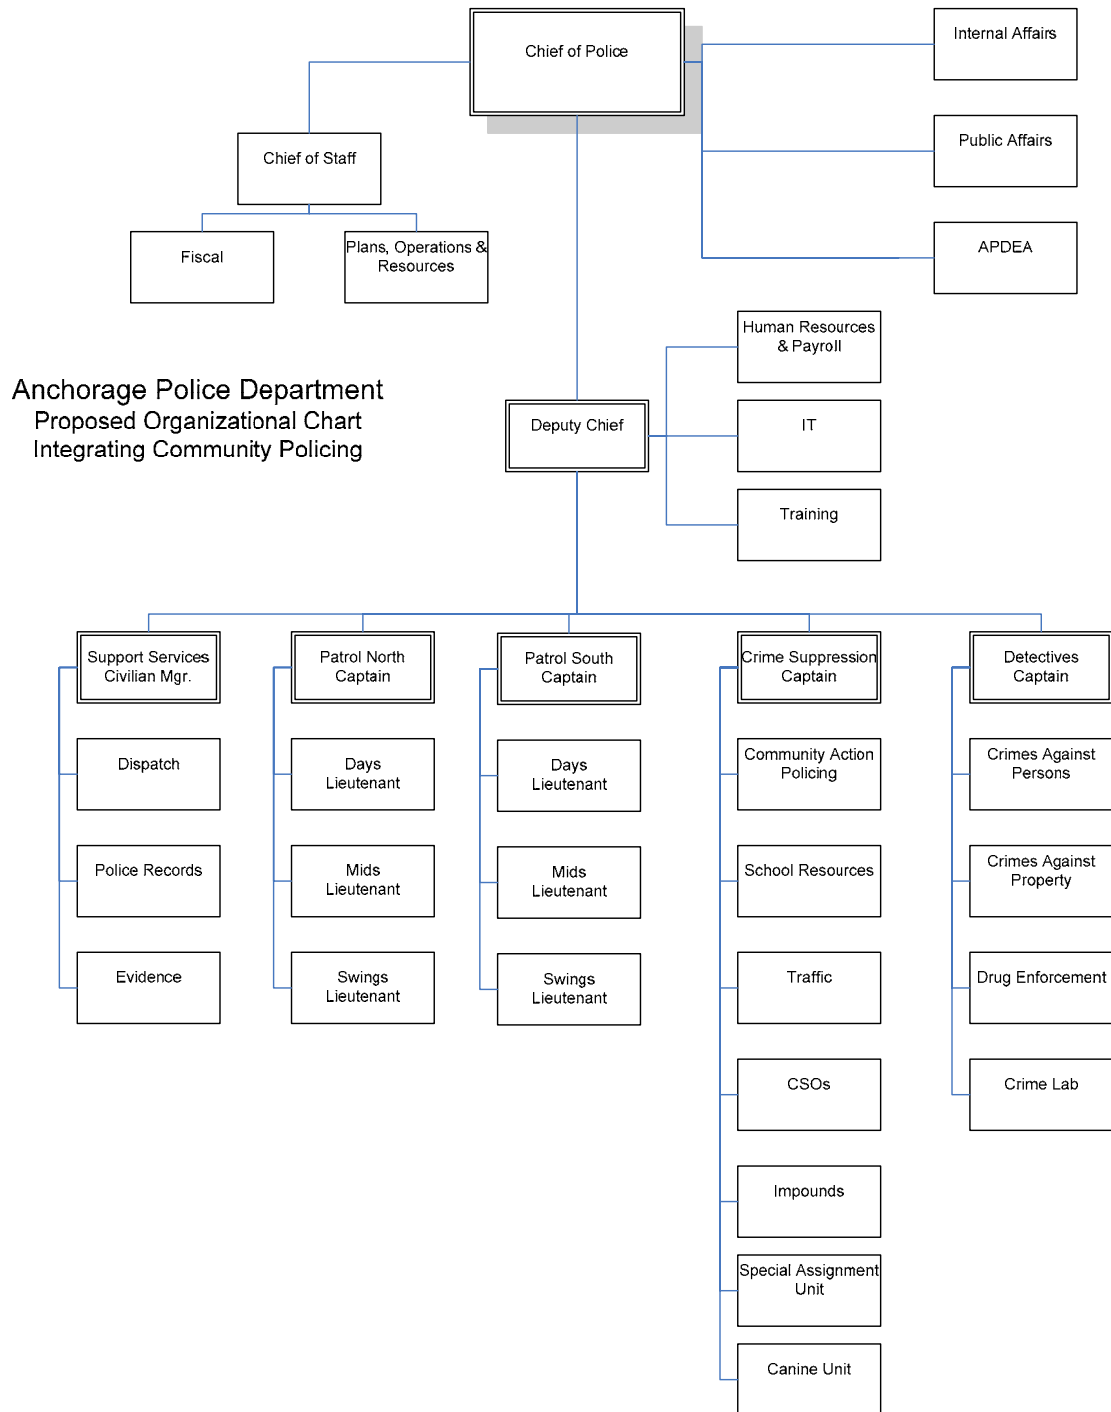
Anchorage Police Department
Proposed Organizational Chart
Integrating Community Policing

Chief of Police

Internal Affairs

Public Affairs

APDEA

Chief of Staff

Fiscal

Plans, Operations & Resources

Deputy Chief

Human Resources & Payroll

IT

Training

Support Services Civilian Mgr.

Dispatch

Police Records

Evidence

Patrol North Captain

Days Lieutenant

Mids Lieutenant

Swings Lieutenant

Patrol South Captain

Days Lieutenant

Mids Lieutenant

Swings Lieutenant

Crime Suppression Captain

Community Action Policing

School Resources

Traffic

CSOs

Impounds

Special Assignment Unit

Canine Unit

Detectives Captain

Crimes Against Persons

Crimes Against Property

Drug Enforcement

Crime Lab